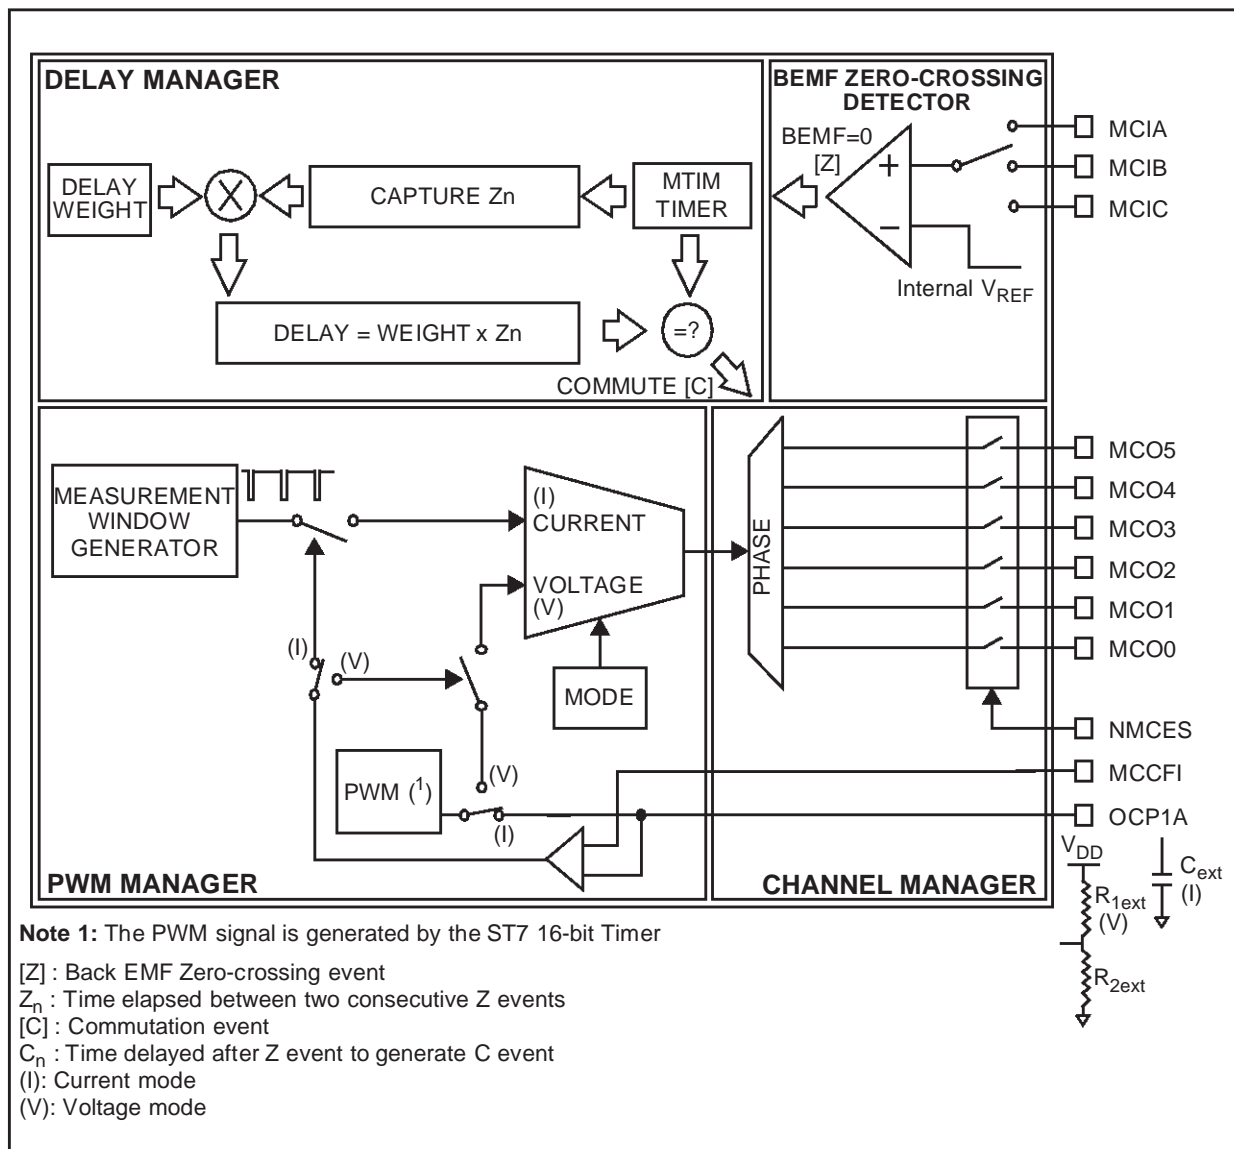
DELAY MANAGER

BEMF ZERO-CROSSING DETECTOR

BEMF=0
[Z]

+

−

MCIA
MCIB
MCIC

Internal $V_{REF}$

DELAY WEIGHT

CAPTURE Zn

MTIM TIMER

DELAY = WEIGHT x Zn

=?

COMMUTE [C]

MEASUREMENT WINDOW GENERATOR

(I)
CURRENT

VOLTAGE
(V)

PHASE

MCO5
MCO4
MCO3
MCO2
MCO1
MCO0

(I)
(V)

MODE

NMCES

(V)

MCCFI

PWM ($^1$)

(I)

OCP1A

$V_{DD}$

$C_{ext}$
(I)

$R_{1ext}$
(V)

$R_{2ext}$

PWM MANAGER

CHANNEL MANAGER

**Note 1:** The PWM signal is generated by the ST7 16-bit Timer

[Z] : Back EMF Zero-crossing event
$Z_n$ : Time elapsed between two consecutive Z events
[C] : Commutation event
$C_n$ : Time delayed after Z event to generate C event
(I): Current mode
(V): Voltage mode